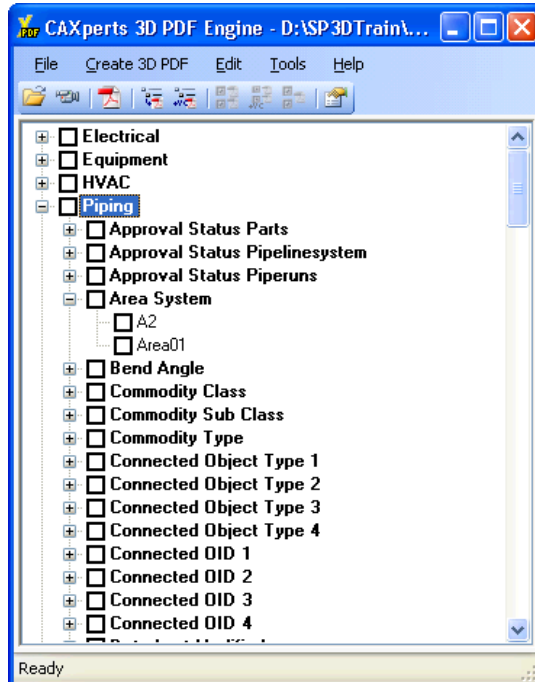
CAXperts 3D PDF Engine - D:\SP3DTrain\...

File Create 3D PDF Edit Tools Help

Electrical
Equipment
HVAC
Piping
Approval Status Parts
Approval Status Pipelinesystem
Approval Status Piperuns
Area System
A2
Area01
Bend Angle
Commodity Class
Commodity Sub Class
Commodity Type
Connected Object Type 1
Connected Object Type 2
Connected Object Type 3
Connected Object Type 4
Connected OID 1
Connected OID 2
Connected OID 3
Connected OID 4
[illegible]

Ready